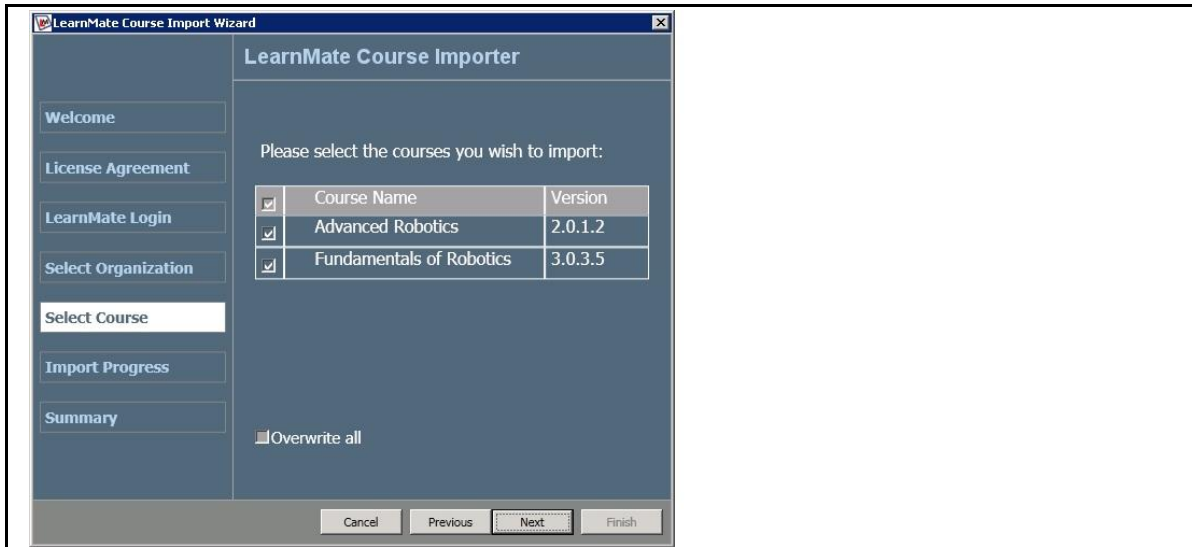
LearnMate Course Import Wizard

LearnMate Course Importer

Welcome

License Agreement

LearnMate Login

Select Organization

Select Course

Import Progress

Summary

Please select the courses you wish to import:

| ☑ | Course Name | Version |
|---|---|---|
| ☑ | Advanced Robotics | 2.0.1.2 |
| ☑ | Fundamentals of Robotics | 3.0.3.5 |

Overwrite all

Cancel Previous Next Finish